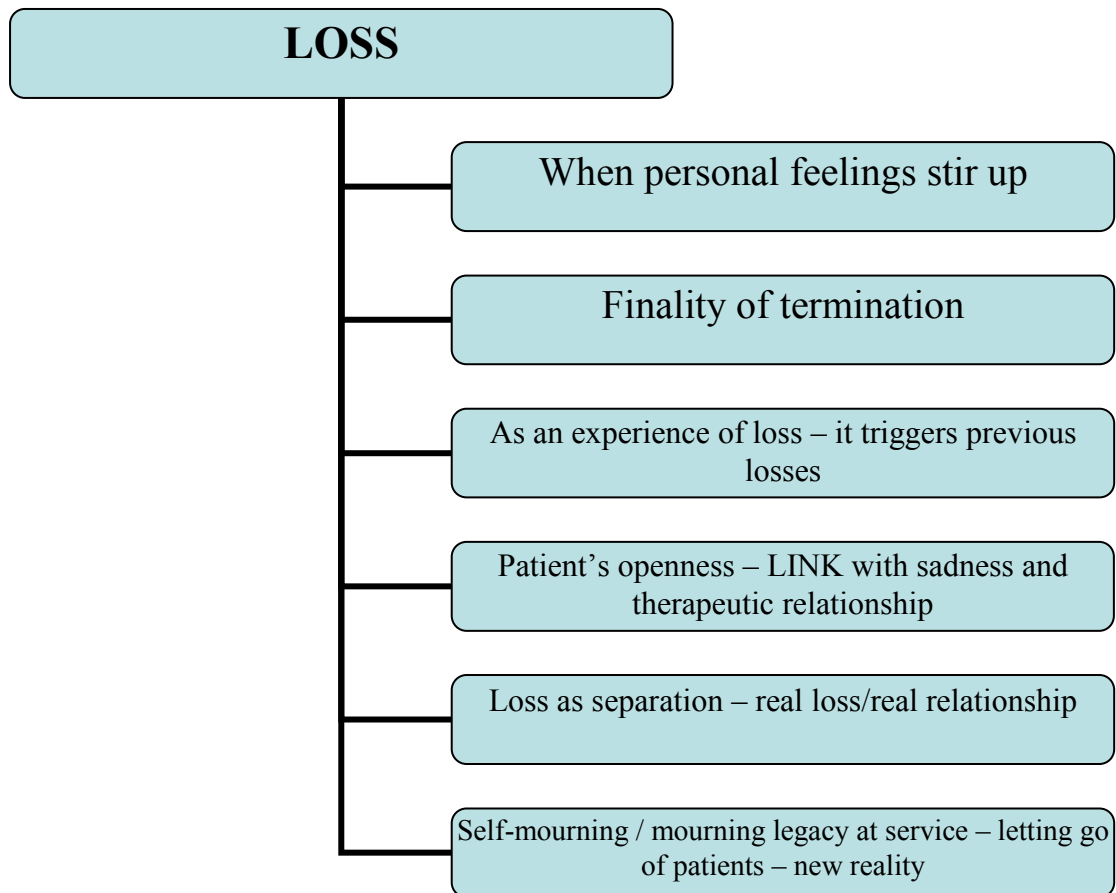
LOSS

When personal feelings stir up

Finality of termination

As an experience of loss – it triggers previous losses

Patient’s openness – LINK with sadness and therapeutic relationship

Loss as separation – real loss/real relationship

Self-mourning / mourning legacy at service – letting go of patients – new reality